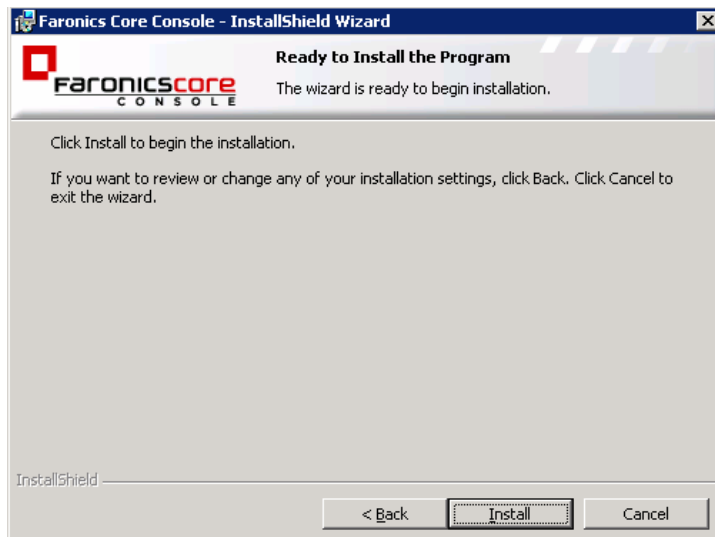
Faronics Core Console - InstallShield Wizard

Faronicscore
CONSOLE

Ready to Install the Program

The wizard is ready to begin installation.

Click Install to begin the installation.

If you want to review or change any of your installation settings, click Back. Click Cancel to exit the wizard.

InstallShield

< Back

Install

Cancel